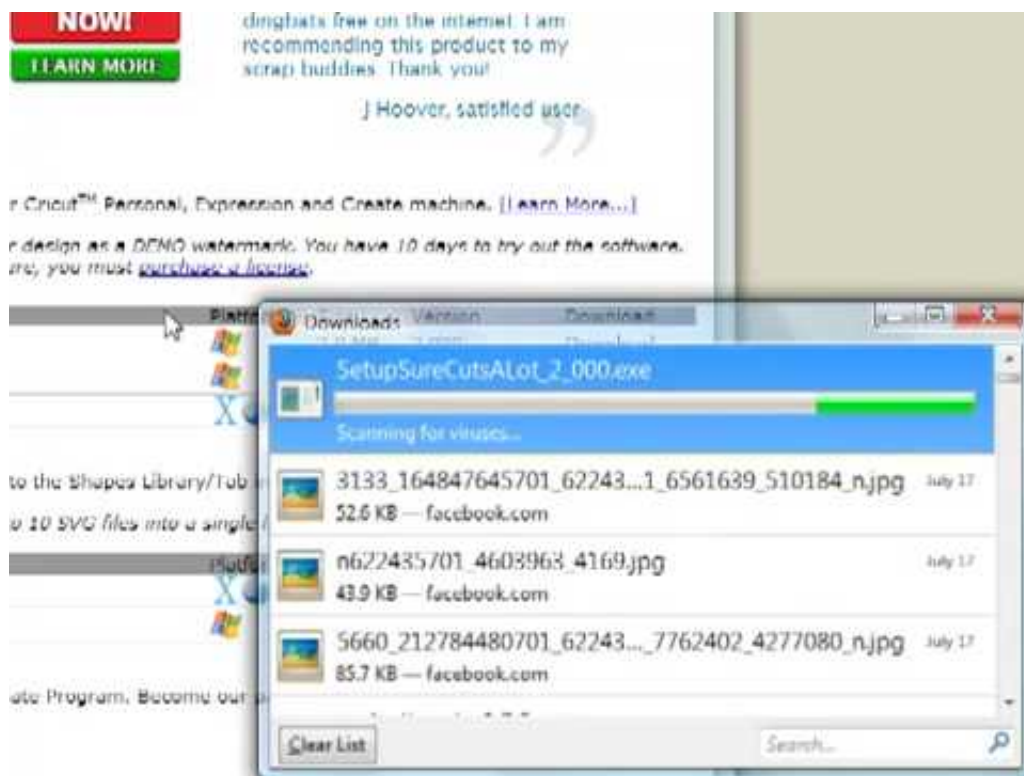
NOW!

LEARN MORE

dingbats free on the internet. I am recommending this product to my scrap buddies. Thank you!

J Hoover, satisfied user

r Cricut™ Personal, Expression and Create machine. [Learn More...]

r design as a DEMO watermark. You have 10 days to try out the software. re, you must purchase a license.

Platf

to the Shapes Library/Tab

o 10 SVG files into a single

Platf

ate Program. Become our

Downloads

Version

Download

SetupSureCutsALot_2_000.exe

Scanning for viruses...

3133_164847645701_62243...1_6561639_510184_n.jpg

July 17

52.6 KB — facebook.com

n622435701_4603963_4169.jpg

July 17

43.9 KB — facebook.com

5660_212784480701_62243..._7762402_4277080_n.jpg

July 17

85.7 KB — facebook.com

Clear List

Search...